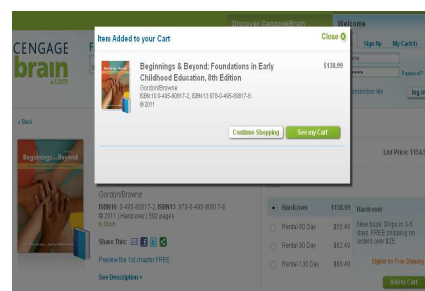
Discover CengageBrain

Welcome

CENGAGE brain .com

Sign Up

My Cart

Password

Remember Me

Log in

Item Added to your Cart

Close

Beginnings & Beyond: Foundations in Early Childhood Education, 8th Edition

$139.99

Gordon/Browne

ISBN10: 0-495-80817-2, ISBN13: 978-0-495-80817-6

© 2011

Continue Shopping

See my Cart

‹ Back

Beginnings and Beyond

List Price: $154.9

Gordon/Browne

ISBN10: 0-495-80817-2, ISBN13: 978-0-495-80817-6

© 2011 | Hardcover | 592 pages

In Stock

Share This:

Preview the 1st chapter FREE

See Description ›

Hardcover

$139.99

Rental 60 Day

$55.49

Rental 90 Day

$62.49

Rental 130 Day

$69.49

Hardcover

New book: Ships in 3-5 days. FREE shipping on orders over $25.

Eligible for Free Shipping

Add to Cart